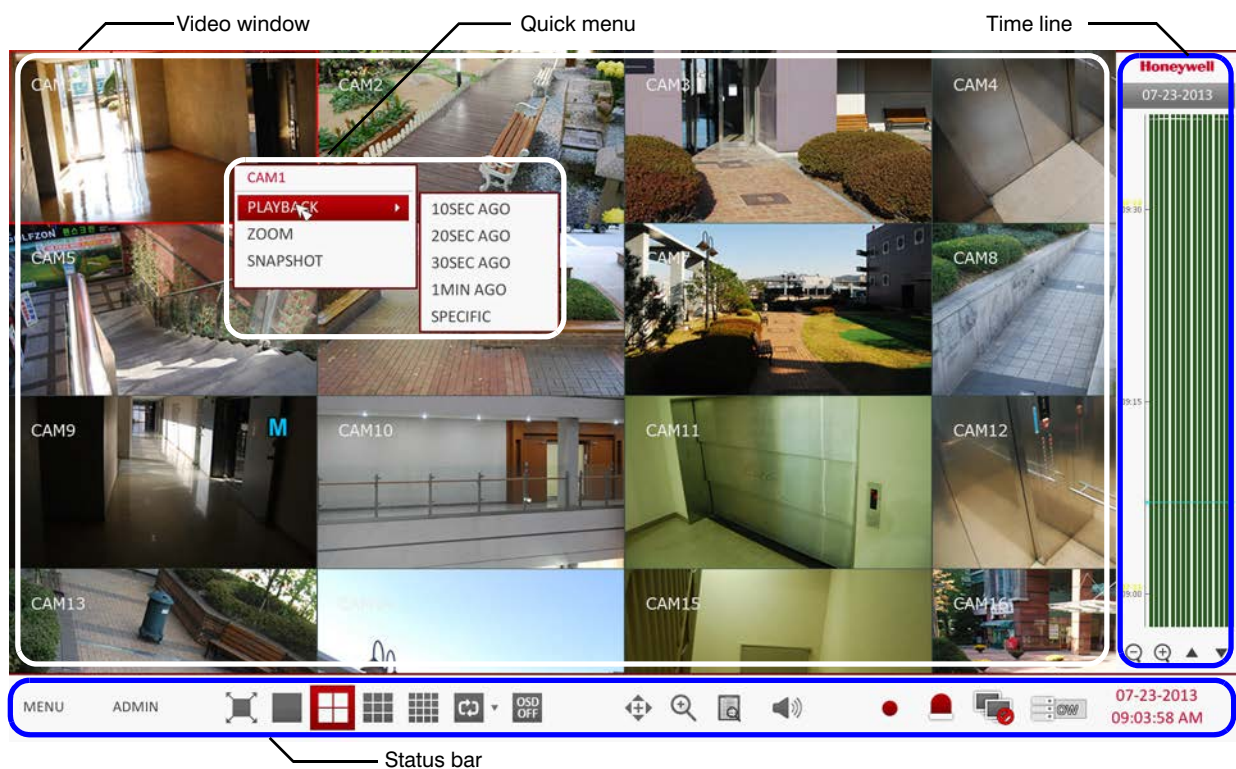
Video window

Quick menu

Time line

Honeywell

07-23-2013

CAM1 CAM2 CAM3 CAM4

CAM1

PLAYBACK

ZOOM

SNAPSHOT

10SEC AGO

20SEC AGO

30SEC AGO

1MIN AGO

SPECIFIC

CAM5 CAM8

09:30

09:15

CAM9 M CAM10 CAM11 CAM12

CAM13 CAM15 CAM16

09:00

MENU ADMIN

OSD OFF

07-23-2013
09:03:58 AM

Status bar